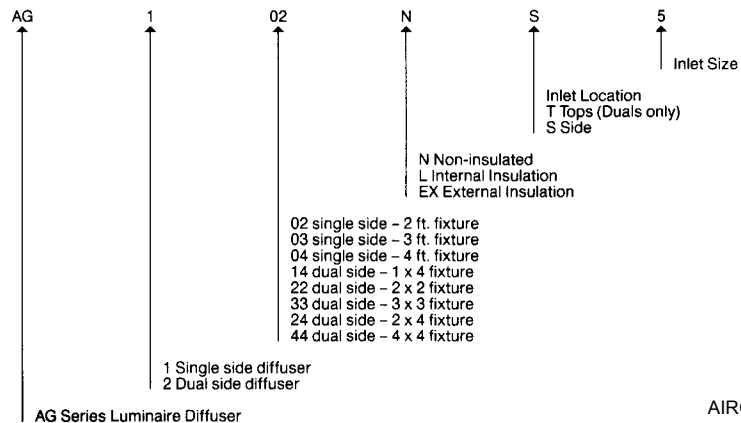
AG 1 02 N S 5

Inlet Size

Inlet Location
T Tops (Duals only)
S Side

N Non-insulated
L Internal Insulation
EX External Insulation

02 single side - 2 ft. fixture
03 single side - 3 ft. fixture
04 single side - 4 ft. fixture
14 dual side - 1 x 4 fixture
22 dual side - 2 x 2 fixture
33 dual side - 3 x 3 fixture
24 dual side - 2 x 4 fixture
44 dual side - 4 x 4 fixture

1 Single side diffuser
2 Dual side diffuser

AG Series Luminaire Diffuser

AIR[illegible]